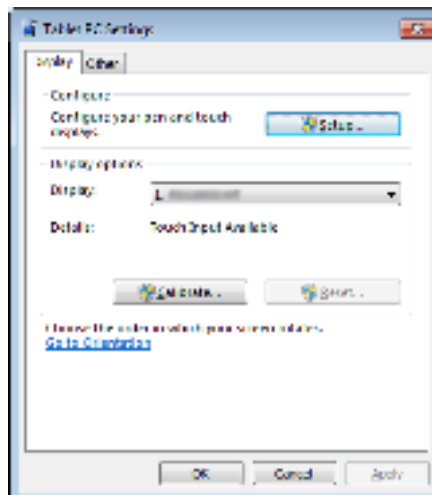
Tablet PC Settings

Display | Other

Configure

Configure your pen and touch displays.

Setup...

Display options

Display: 1. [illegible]

Details: Touch Input Available

Calibrate...

Reset...

Choose the order in which your screen rotates.

Go to Orientation

OK

Cancel

Apply